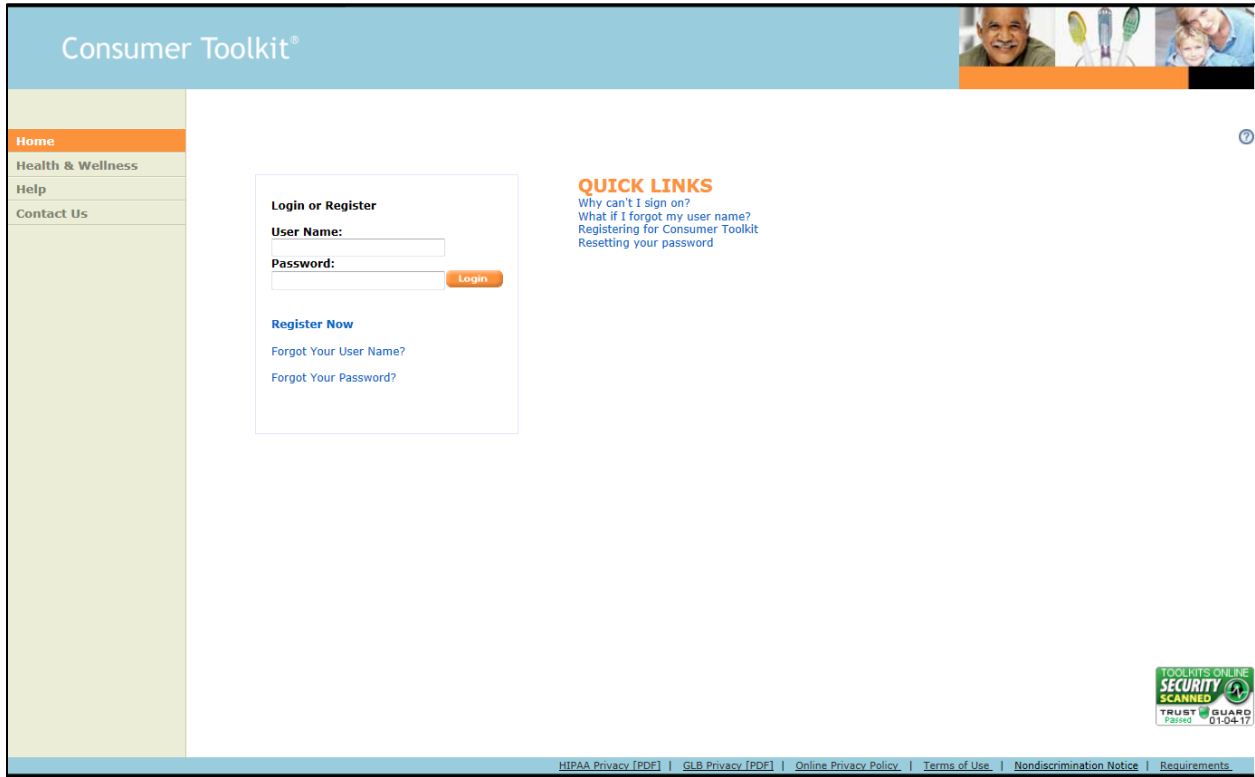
Consumer Toolkit®

Home
Health & Wellness
Help
Contact Us

Login or Register
User Name:
Password:
Login

Register Now
Forgot Your User Name?
Forgot Your Password?

QUICK LINKS
Why can't I sign on?
What if I forgot my user name?
Registering for Consumer Toolkit
Resetting your password

TOOLKITS ONLINE
SECURITY SCANNED
TRUST GUARD
Passed 01-04-17

HIPAA Privacy [PDF] | GLB Privacy [PDF] | Online Privacy Policy | Terms of Use | Nondiscrimination Notice | Requirements